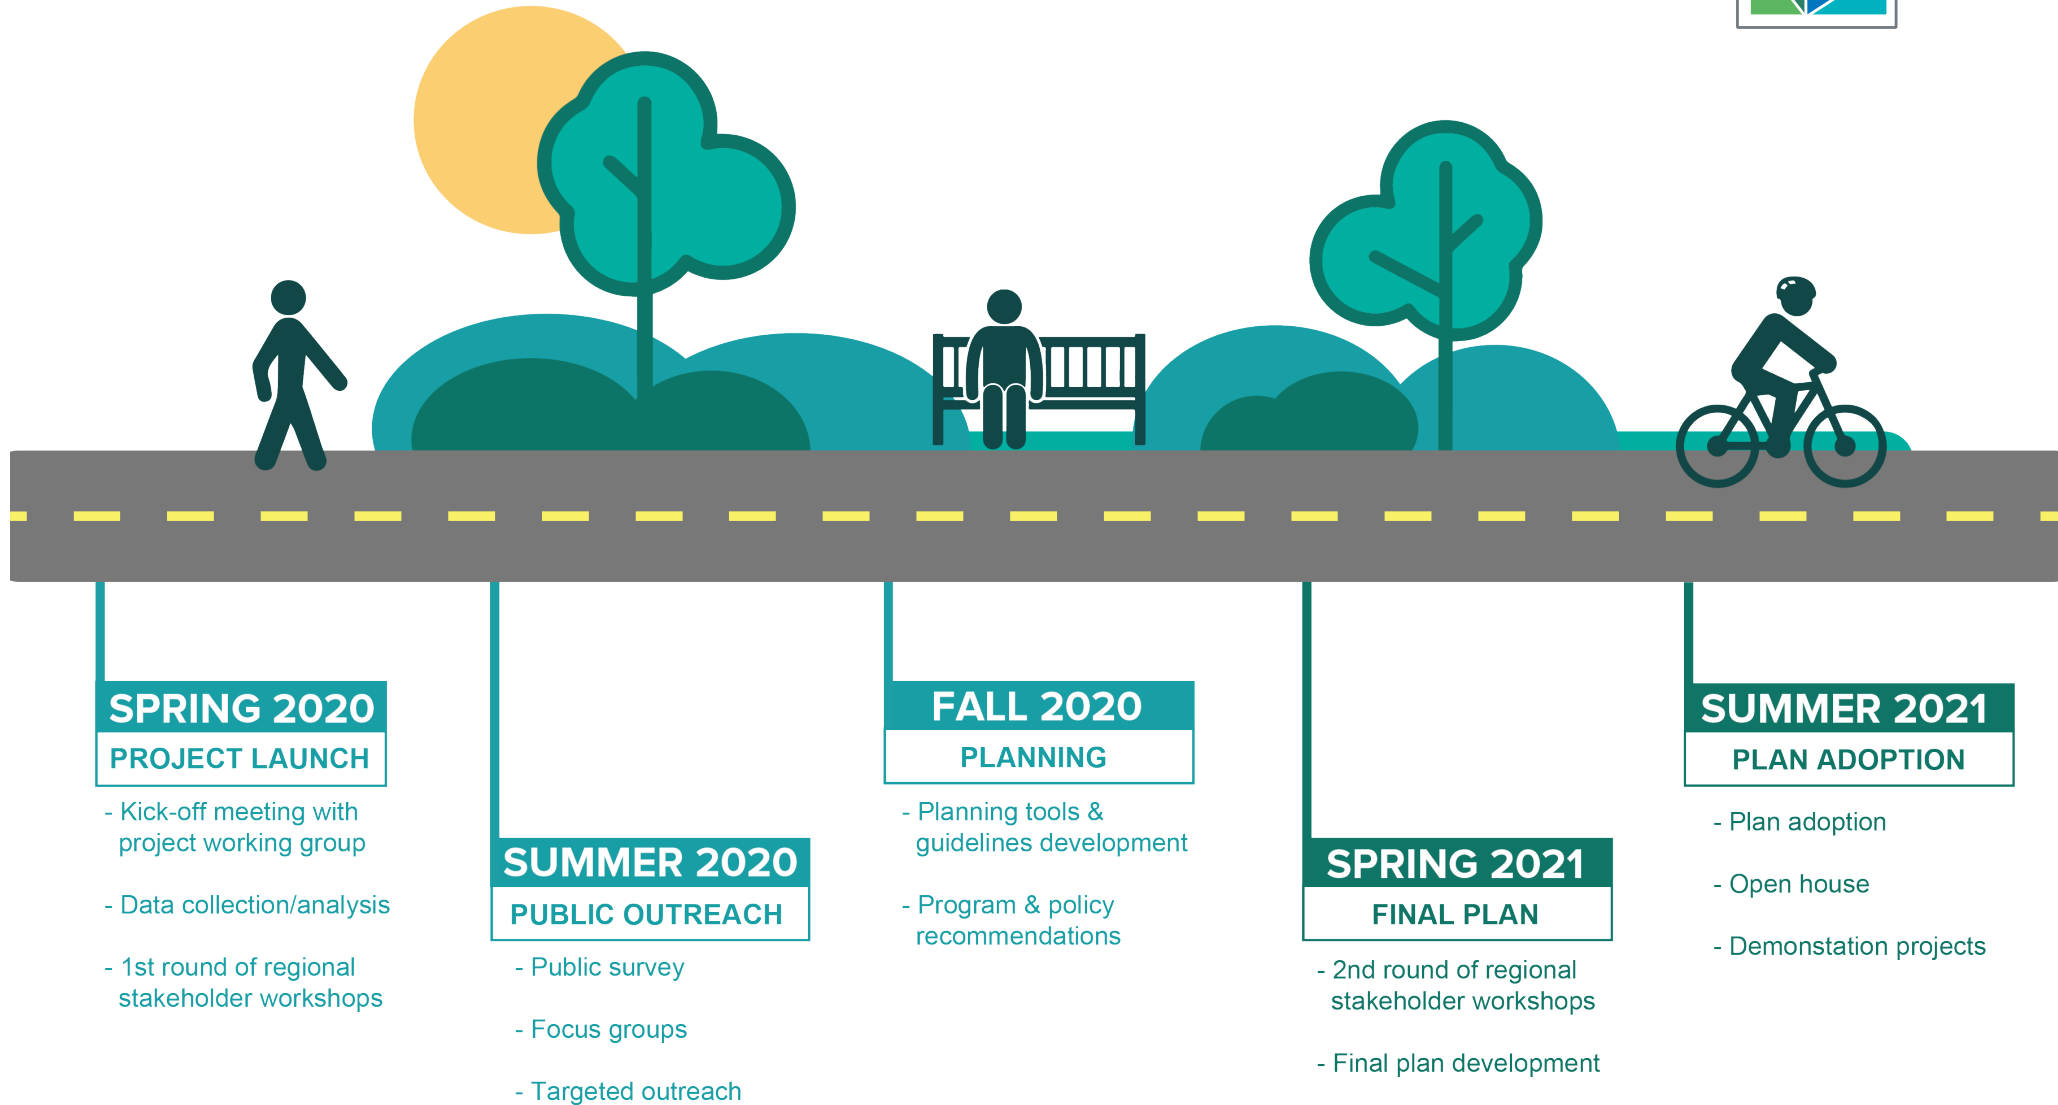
SPRING 2020
PROJECT LAUNCH

- Kick-off meeting with project working group

- Data collection/analysis

- 1st round of regional stakeholder workshops

SUMMER 2020
PUBLIC OUTREACH

- Public survey

- Focus groups

- Targeted outreach

FALL 2020
PLANNING

- Planning tools & guidelines development

- Program & policy recommendations

SPRING 2021
FINAL PLAN

- 2nd round of regional stakeholder workshops

- Final plan development

SUMMER 2021
PLAN ADOPTION

- Plan adoption

- Open house

- Demonstation projects